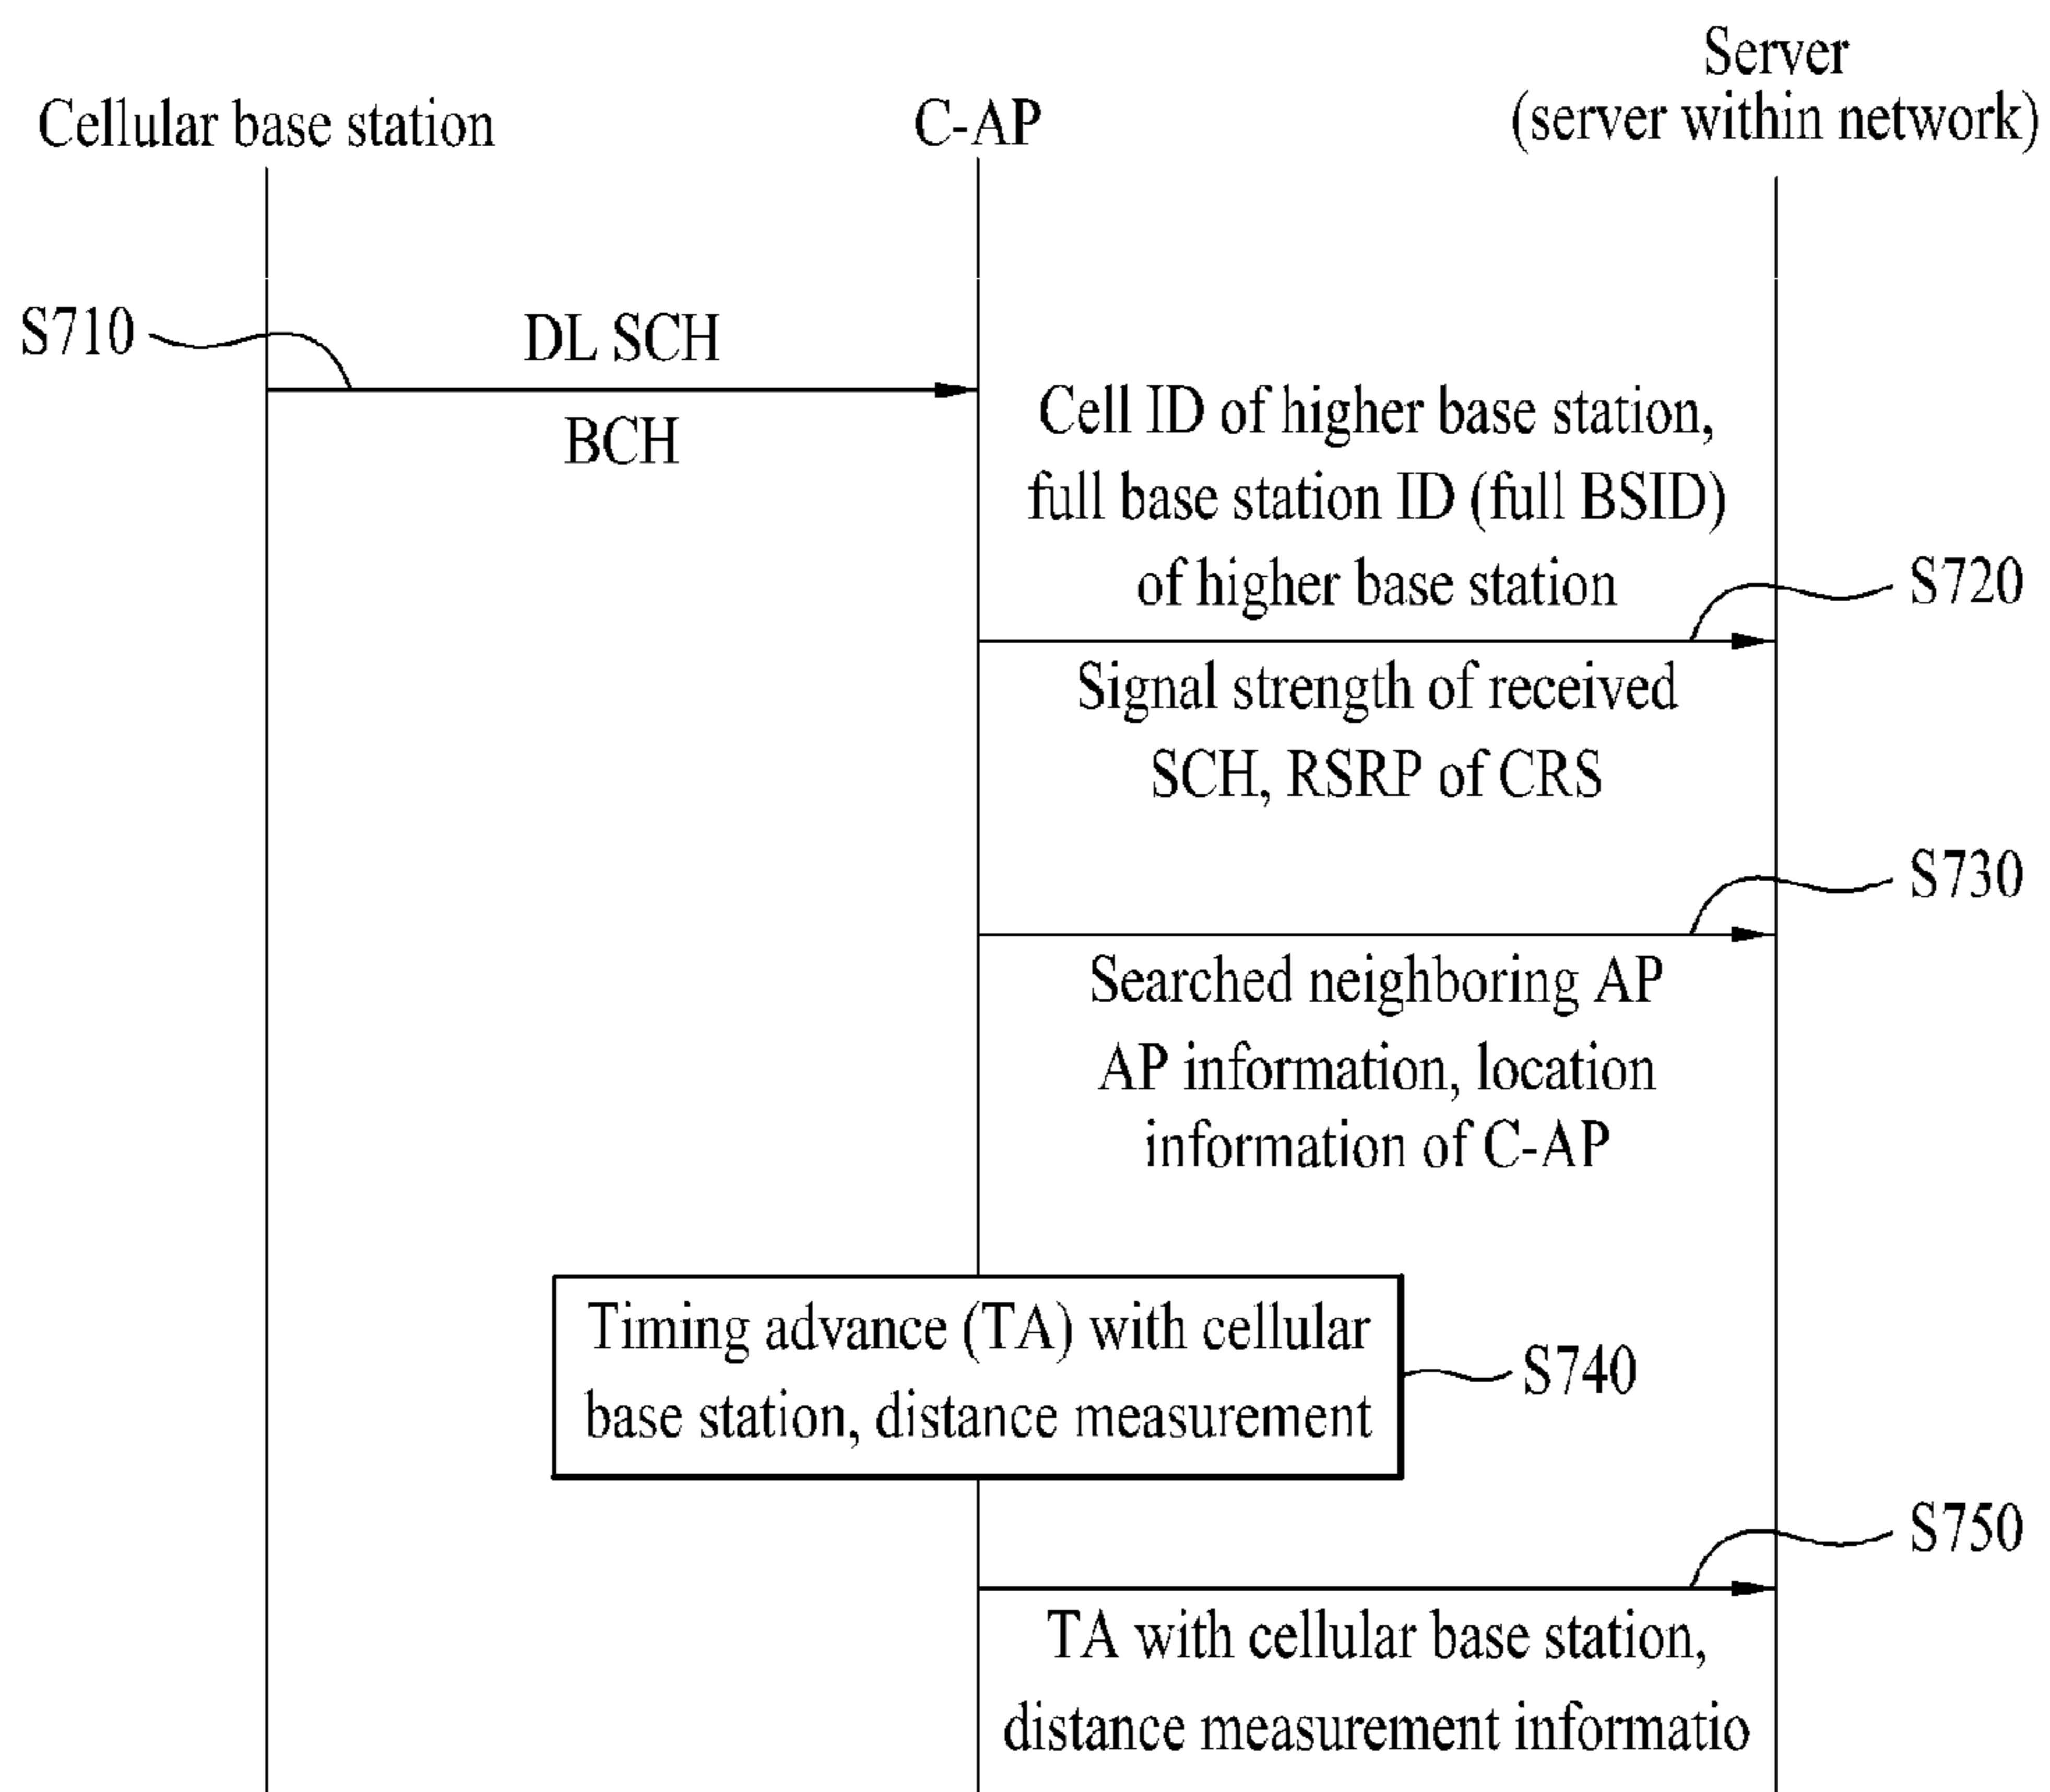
Cellular base station

C-AP

Server
(server within network)

S710

DL SCH

BCH

Cell ID of higher base station, full base station ID (full BSID) of higher base station

S720

Signal strength of received SCH, RSRP of CRS

S730

Searched neighboring AP AP information, location information of C-AP

Timing advance (TA) with cellular base station, distance measurement

S740

S750

TA with cellular base station, distance measurement informatio